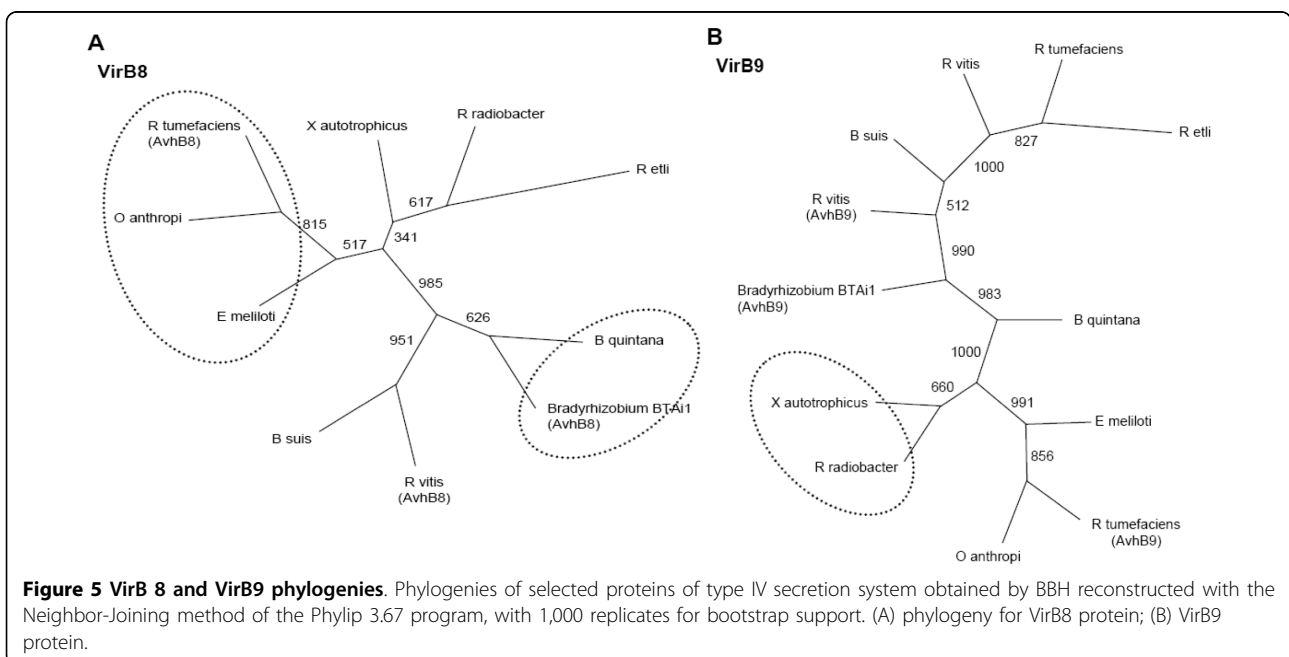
A
VirB8

R tumefaciens
(AvhB8)

X autotrophicus

R radiobacter

R etli

O anthropi

815

617

517

341

985

E meliloti

626

951

B quintana

Bradyrhizobium BTAi1
(AvhB8)

B suis

R vitis
(AvhB8)

B
VirB9

R vitis

R tumefaciens

B suis

827

R etli

1000

R vitis
(AvhB9)

512

990

Bradyrhizobium BTAi1
(AvhB9)

983

B quintana

1000

660

991

X autotrophicus

E meliloti

856

R radiobacter

R tumefaciens
(AvhB9)

O anthropi

**Figure 5 VirB 8 and VirB9 phylogenies**. Phylogenies of selected proteins of type IV secretion system obtained by BBH reconstructed with the Neighbor-Joining method of the Phylip 3.67 program, with 1,000 replicates for bootstrap support. (A) phylogeny for VirB8 protein; (B) VirB9 protein.